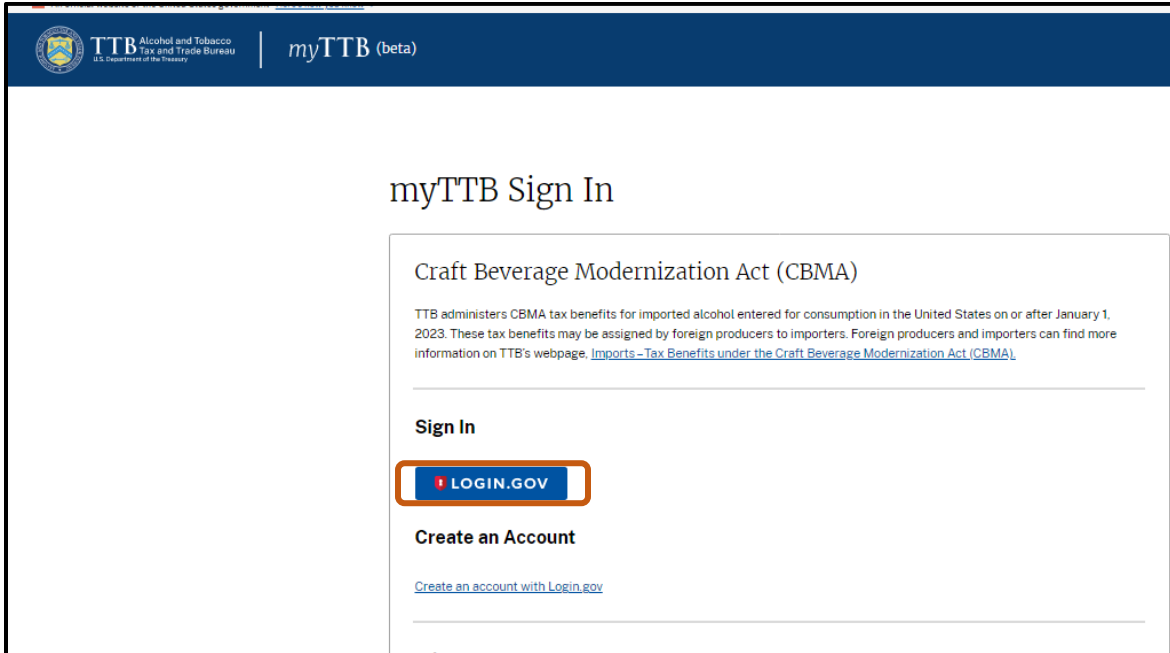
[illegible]

TTB Alcohol and Tobacco Tax and Trade Bureau U.S. Department of the Treasury | myTTB (beta)

myTTB Sign In

Craft Beverage Modernization Act (CBMA)

TTB administers CBMA tax benefits for imported alcohol entered for consumption in the United States on or after January 1, 2023. These tax benefits may be assigned by foreign producers to importers. Foreign producers and importers can find more information on TTB's webpage, Imports – Tax Benefits under the Craft Beverage Modernization Act (CBMA).

Sign In

LOGIN.GOV

Create an Account

Create an account with Login.gov